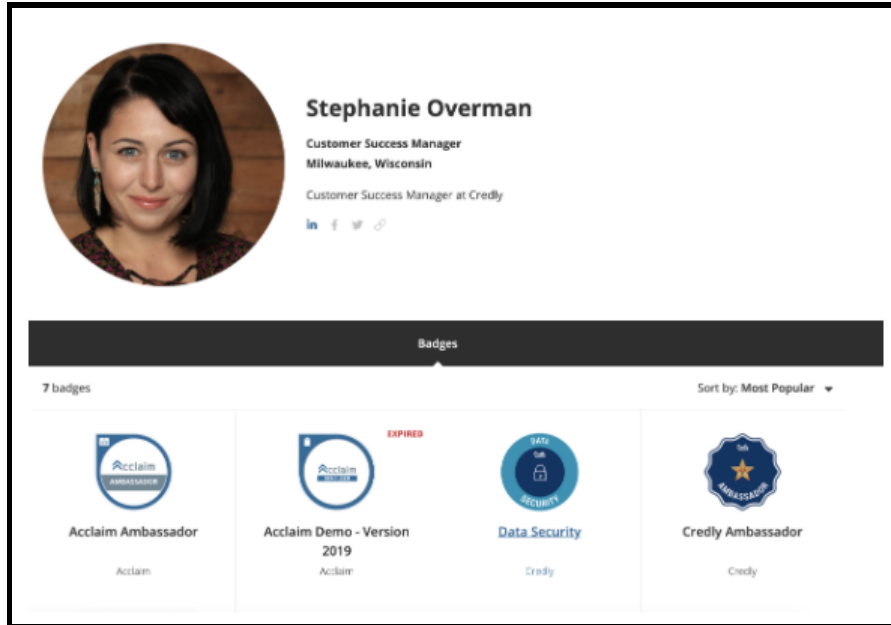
Stephanie Overman

Customer Success Manager
Milwaukee, Wisconsin

Customer Success Manager at Credly

in

Badges

7 badges

Sort by: Most Popular

Acclaim
AMBASSADOR

Acclaim Ambassador

Acclaim

EXPIRED

Acclaim

Acclaim Demo - Version 2019

Acclaim

DATA
SECURITY

Data Security

Credly

AMBASSADOR

Credly Ambassador

Credly